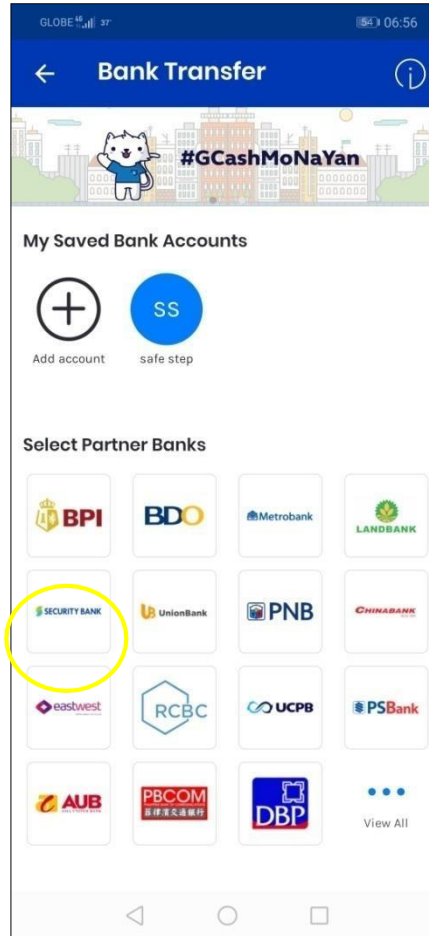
GLOBE 4G 37' 54 06:56

Bank Transfer

#GCashMoNaYan

My Saved Bank Accounts

Add account

SS

safe step

Select Partner Banks

BPI

BDO

Metrobank

LANDBANK

SECURITY BANK

UnionBank

PNB

CHINABANK

eastwest

RCBC

UCPB

PSBank

AUB

PBCOM

DBP

View All